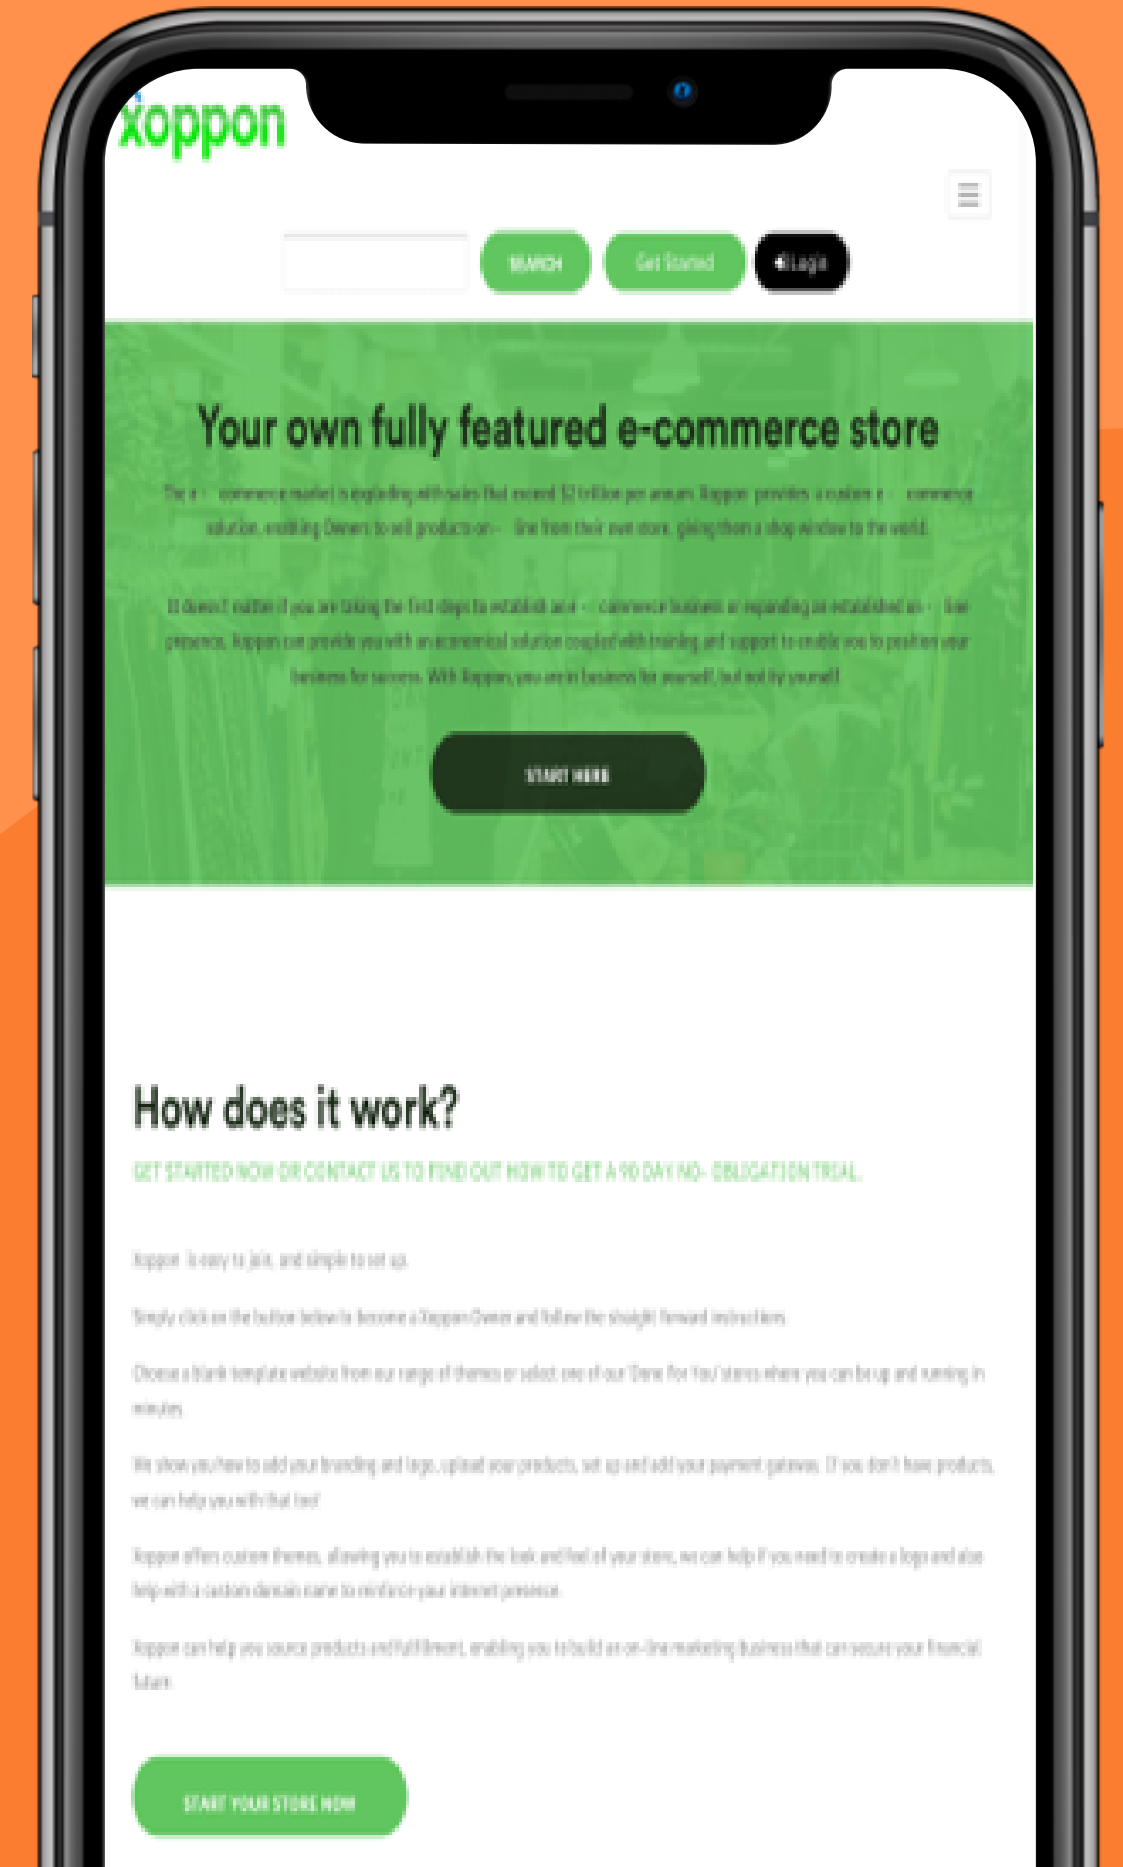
Xoppon

SEARCH Get Started Login

Your own fully featured e-commerce store

The e-commerce market is exploding with sales that exceed $2 trillion per annum. Xoppon provides a custom e-commerce solution, enabling Owners to sell products on-line from their own store, giving them a shop window to the world.

It doesn't matter if you are taking the first steps to establish an e-commerce business or expanding an established on-line presence, Xoppon can provide you with an economical solution coupled with training and support to enable you to position your business for success. With Xoppon, you are in business for yourself, but not by yourself.

START HERE

How does it work?

GET STARTED NOW OR CONTACT US TO FIND OUT HOW TO GET A 90 DAY NO- OBLIGATION TRIAL.

Xoppon is easy to join, and simple to set up.

Simply click on the button below to become a Xoppon Owner and follow the straight forward instructions.

Choose a blank template website from our range of themes or select one of our 'Done For You' stores where you can be up and running in minutes.

We show you how to add your branding and logo, upload your products, set up and add your payment gateway. If you don't have products, we can help you with that too!

Xoppon offers custom themes, allowing you to establish the look and feel of your store, we can help if you need to create a logo and also help with a custom domain name to reinforce your internet presence.

Xoppon can help you source products and fulfillment, enabling you to build an on-line marketing business that can secure your financial future.

START YOUR STORE NOW